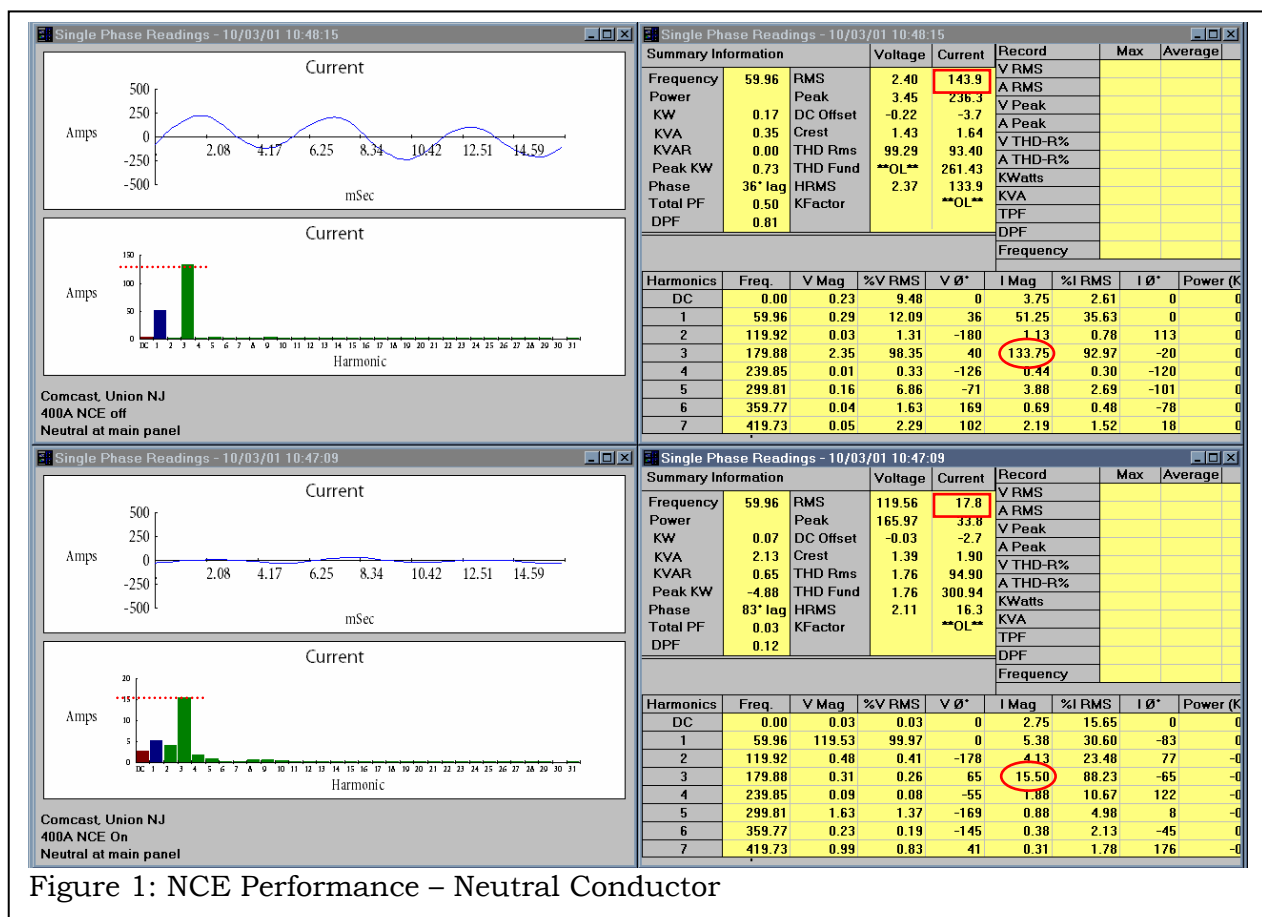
Single Phase Readings - 10/03/01 10:48:15

Current

Amps

500
250
0
-250
-500

2.08 4.17 6.25 8.34 10.42 12.51 14.59

mSec

Current

Amps

150
100
50
0

DC 1 2 3 4 5 6 7 8 9 10 11 12 13 14 15 16 17 18 19 20 21 22 23 24 25 26 27 28 29 30 31

Harmonic

Comcast, Union NJ
400A NCE off
Neutral at main panel

Single Phase Readings - 10/03/01 10:48:15

| Summary Information | | | Voltage | Current |
|---|---|---|---|---|
| Frequency | 59.96 | RMS | 2.40 | 143.9 |
| Power | | Peak | 3.45 | 236.3 |
| KW | 0.17 | DC Offset | -0.22 | -3.7 |
| KVA | 0.35 | Crest | 1.43 | 1.64 |
| KVAR | 0.00 | THD Rms | 99.29 | 93.40 |
| Peak KW | 0.73 | THD Fund | **OL** | 261.43 |
| Phase | 36° lag | HRMS | 2.37 | 133.9 |
| Total PF | 0.50 | KFactor | | **OL** |
| DPF | 0.81 | | | |

| Record | Max | Average |
|---|---|---|
| V RMS | | |
| A RMS | | |
| V Peak | | |
| A Peak | | |
| V THD-R% | | |
| A THD-R% | | |
| KWatts | | |
| KVA | | |
| TPF | | |
| DPF | | |
| Frequency | | |

| Harmonics | Freq. | V Mag | %V RMS | V Ø° | I Mag | %I RMS | I Ø° | Power (K |
|---|---|---|---|---|---|---|---|---|
| DC | 0.00 | 0.23 | 9.48 | 0 | 3.75 | 2.61 | 0 | 0 |
| 1 | 59.96 | 0.29 | 12.09 | 36 | 51.25 | 35.63 | 0 | 0 |
| 2 | 119.92 | 0.03 | 1.31 | -180 | 1.13 | 0.78 | 113 | 0 |
| 3 | 179.88 | 2.35 | 98.35 | 40 | 133.75 | 92.97 | -20 | 0 |
| 4 | 239.85 | 0.01 | 0.33 | -126 | 0.44 | 0.30 | -120 | 0 |
| 5 | 299.81 | 0.16 | 6.86 | -71 | 3.88 | 2.69 | -101 | 0 |
| 6 | 359.77 | 0.04 | 1.63 | 169 | 0.69 | 0.48 | -78 | 0 |
| 7 | 419.73 | 0.05 | 2.29 | 102 | 2.19 | 1.52 | 18 | 0 |

Single Phase Readings - 10/03/01 10:47:09

Current

Amps

500
250
0
-250
-500

2.08 4.17 6.25 8.34 10.42 12.51 14.59

mSec

Current

Amps

20
15
10
5
0

DC 1 2 3 4 5 6 7 8 9 10 11 12 13 14 15 16 17 18 19 20 21 22 23 24 25 26 27 28 29 30 31

Harmonic

Comcast, Union NJ
400A NCE On
Neutral at main panel

Single Phase Readings - 10/03/01 10:47:09

| Summary Information | | | Voltage | Current |
|---|---|---|---|---|
| Frequency | 59.96 | RMS | 119.56 | 17.8 |
| Power | | Peak | 165.97 | 33.8 |
| KW | 0.07 | DC Offset | -0.03 | -2.7 |
| KVA | 2.13 | Crest | 1.39 | 1.90 |
| KVAR | 0.65 | THD Rms | 1.76 | 94.90 |
| Peak KW | -4.88 | THD Fund | 1.76 | 300.94 |
| Phase | 83° lag | HRMS | 2.11 | 16.3 |
| Total PF | 0.03 | KFactor | | **OL** |
| DPF | 0.12 | | | |

| Record | Max | Average |
|---|---|---|
| V RMS | | |
| A RMS | | |
| V Peak | | |
| A Peak | | |
| V THD-R% | | |
| A THD-R% | | |
| KWatts | | |
| KVA | | |
| TPF | | |
| DPF | | |
| Frequency | | |

| Harmonics | Freq. | V Mag | %V RMS | V Ø° | I Mag | %I RMS | I Ø° | Power (K |
|---|---|---|---|---|---|---|---|---|
| DC | 0.00 | 0.03 | 0.03 | 0 | 2.75 | 15.65 | 0 | 0 |
| 1 | 59.96 | 119.53 | 99.97 | 0 | 5.38 | 30.60 | -83 | 0 |
| 2 | 119.92 | 0.48 | 0.41 | -178 | 4.13 | 23.48 | 77 | -0 |
| 3 | 179.88 | 0.31 | 0.26 | 65 | 15.50 | 88.23 | -65 | -0 |
| 4 | 239.85 | 0.09 | 0.08 | -55 | 1.88 | 10.67 | 122 | -0 |
| 5 | 299.81 | 1.63 | 1.37 | -169 | 0.88 | 4.98 | 8 | -0 |
| 6 | 359.77 | 0.23 | 0.19 | -145 | 0.38 | 2.13 | -45 | 0 |
| 7 | 419.73 | 0.99 | 0.83 | 41 | 0.31 | 1.78 | 176 | -0 |

Figure 1: NCE Performance – Neutral Conductor